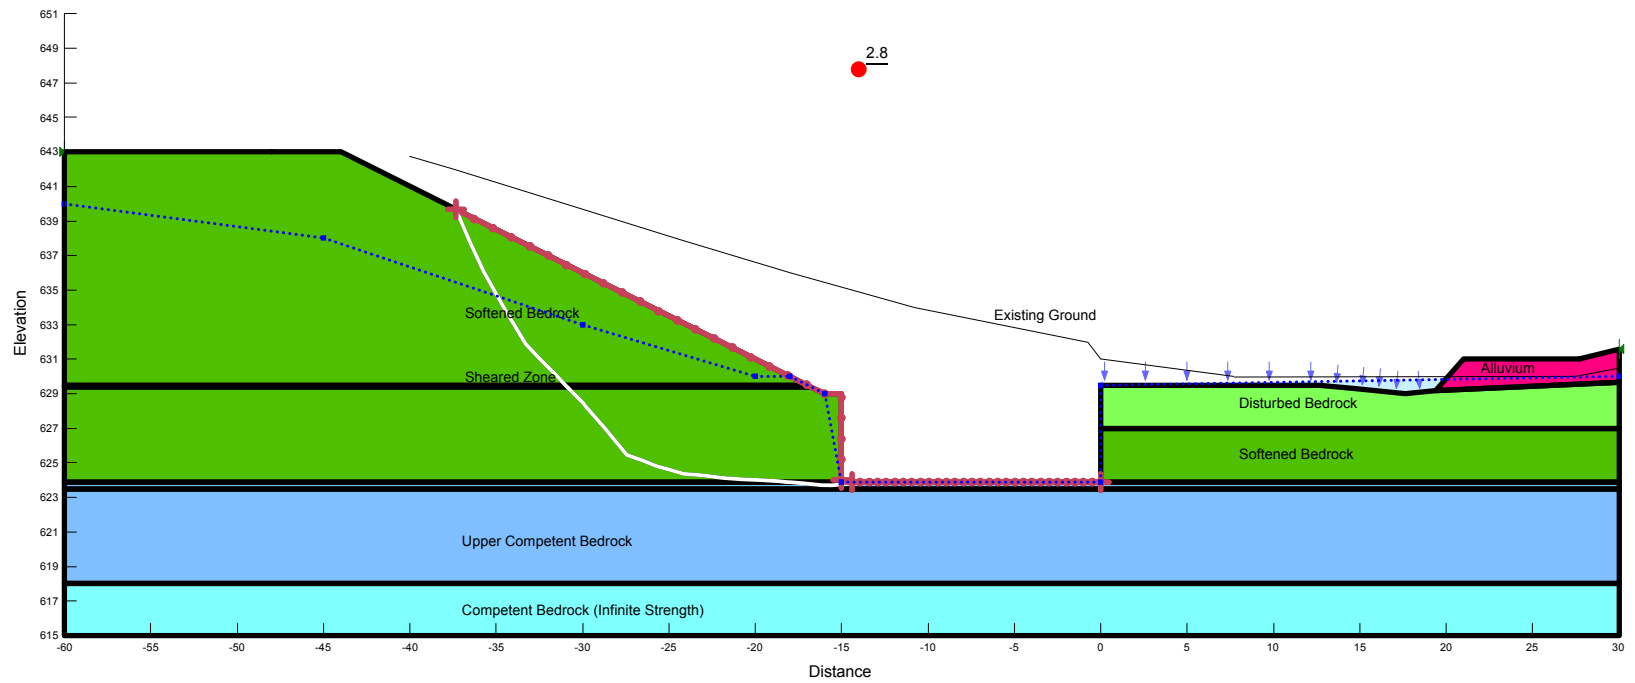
2.8

651
649
647
645
643
641
639
637
635
633
631
629
627
625
623
621
619
617
615

Elevation

Existing Ground

Softened Bedrock

Sheared Zone

Alluvium

Disturbed Bedrock

Softened Bedrock

Upper Competent Bedrock

Competent Bedrock (Infinite Strength)

-60 -55 -50 -45 -40 -35 -30 -25 -20 -15 -10 -5 0 5 10 15 20 25 30

Distance